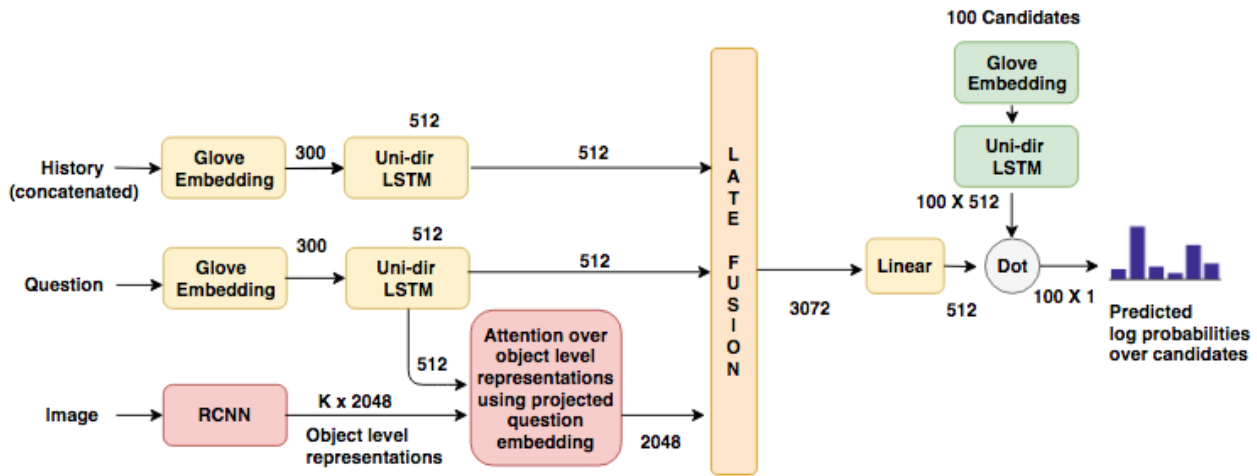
100 Candidates

Glove Embedding

Uni-dir LSTM

100 X 512

History (concatenated)

Glove Embedding

300

512

Uni-dir LSTM

512

Question

Glove Embedding

300

512

Uni-dir LSTM

512

LATE FUSION

3072

Linear

512

Dot

100 X 1

Predicted log probabilities over candidates

512

Attention over object level representations using projected question embedding

2048

Image

RCNN

K x 2048

Object level representations